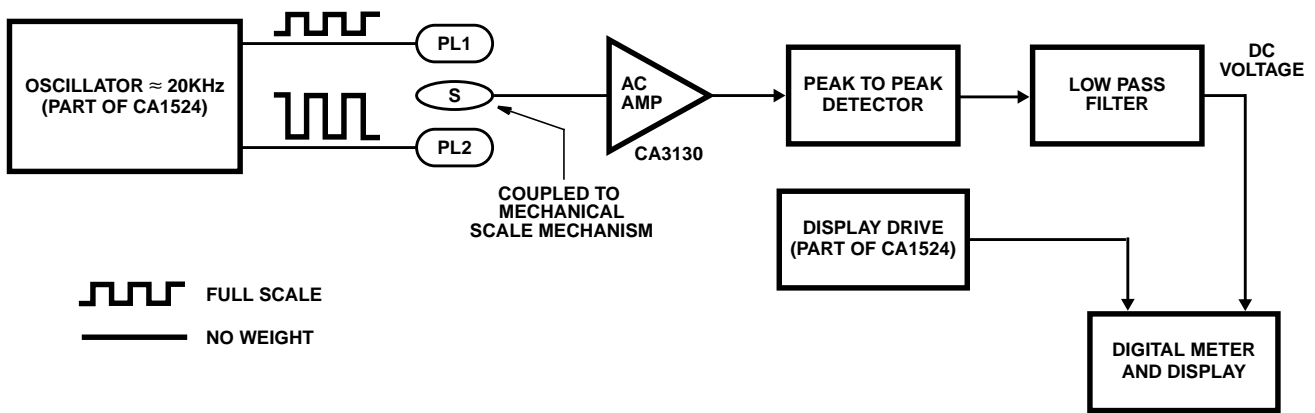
OSCILLATOR ≈ 20KHz (PART OF CA1524)

PL1

S

PL2

COUPLED TO MECHANICAL SCALE MECHANISM

AC AMP

CA3130

PEAK TO PEAK DETECTOR

LOW PASS FILTER

DC VOLTAGE

DISPLAY DRIVE (PART OF CA1524)

DIGITAL METER AND DISPLAY

FULL SCALE

NO WEIGHT